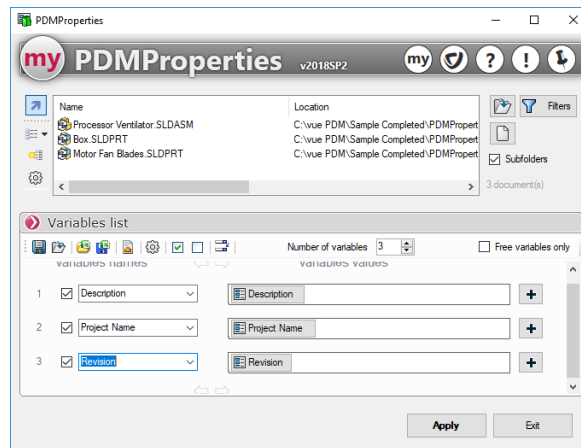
PDMProperties

my PDMProperties v2018SP2

my ? !

| Name | Location |
|---|---|
| Processor Ventilator.SLDASM | C:\vue PDM\Sample Completed\PDMPropert |
| Box.SLDPRT | C:\vue PDM\Sample Completed\PDMPropert |
| Motor Fan Blades.SLDPRT | C:\vue PDM\Sample Completed\PDMPropert |

Filters

Subfolders

3 document(s)

Variables list

Number of variables 3

Free variables only

Variables names

Variables values

1 Description Description +

2 Project Name Project Name +

3 Revision Revision +

Apply

Exit